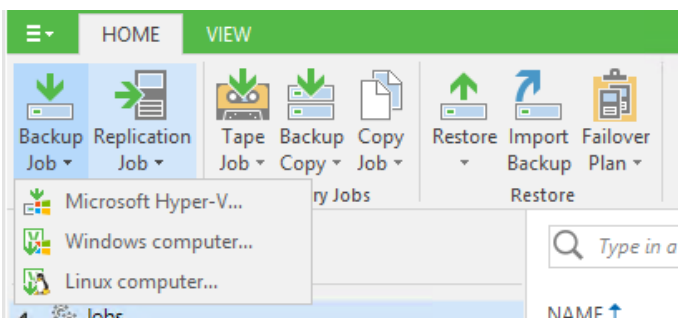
HOME VIEW

Backup Job ▾ Replication Job ▾ Tape Job ▾ Backup Copy ▾ Copy Job ▾ Restore ▾ Import Backup Failover Plan ▾

ry Jobs Restore

Microsoft Hyper-V...
Windows computer...
Linux computer...

Type in a

Jobs

NAME ↑